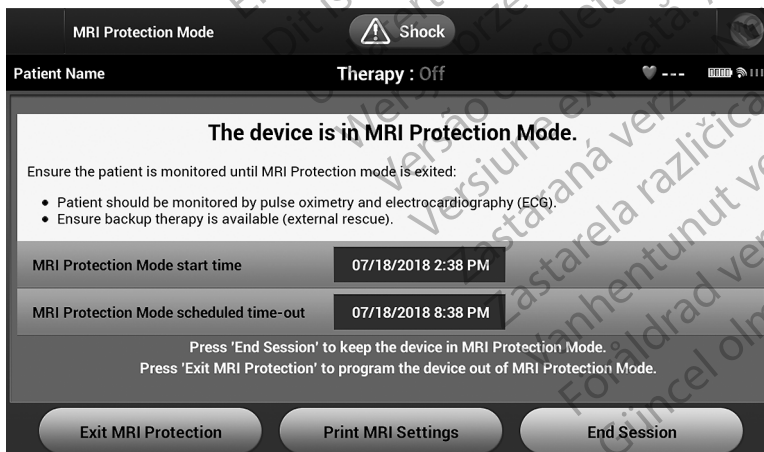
MRI Protection Mode

Shock

Patient Name

Therapy : Off

---

The device is in MRI Protection Mode.

Ensure the patient is monitored until MRI Protection mode is exited:

- Patient should be monitored by pulse oximetry and electrocardiography (ECG).
- Ensure backup therapy is available (external rescue).

| MRI Protection Mode start time | 07/18/2018 2:38 PM |
|---|---|
| MRI Protection Mode scheduled time-out | 07/18/2018 8:38 PM |

Press 'End Session' to keep the device in MRI Protection Mode.
Press 'Exit MRI Protection' to program the device out of MRI Protection Mode.

Exit MRI Protection

Print MRI Settings

End Session

Dit is een verouderde versie. Versão obsoleta. Versiune expirată. Zastaraná verzia. Zastarela različica. Vanhentunut versio. Föråldrad version. Güncel olmayan sürüm.